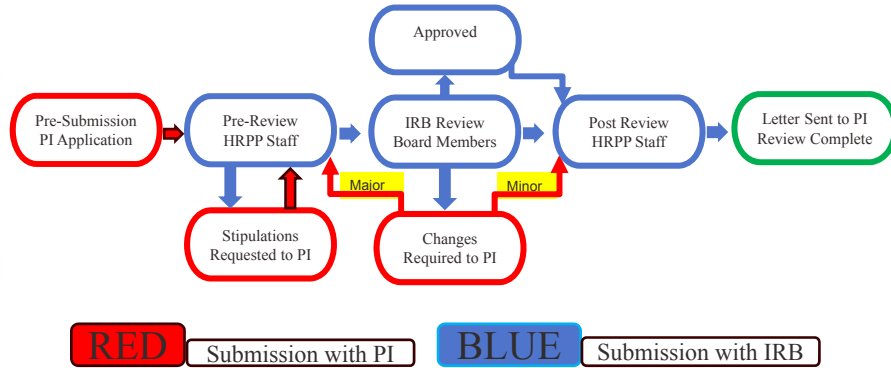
Approved

Pre-Submission PI Application

Pre-Review HRPP Staff

IRB Review Board Members

Post Review HRPP Staff

Letter Sent to PI Review Complete

Major

Minor

Stipulations Requested to PI

Changes Required to PI

RED Submission with PI

BLUE Submission with IRB